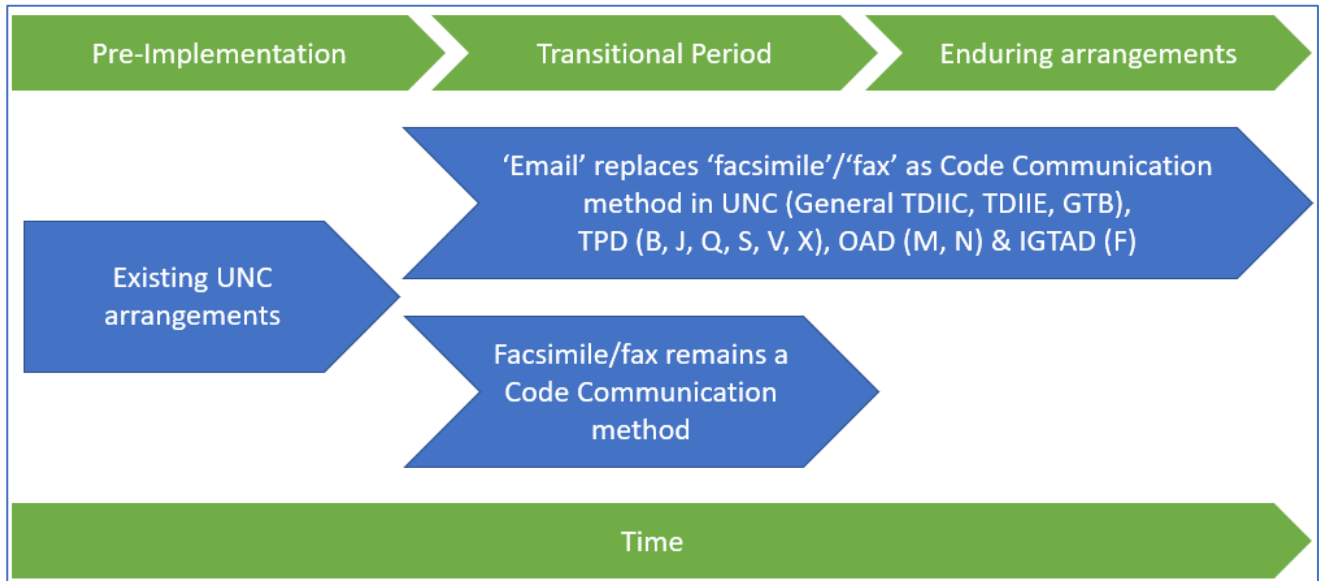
Pre-Implementation

Transitional Period

Enduring arrangements

Existing UNC arrangements

'Email' replaces 'facsimile'/'fax' as Code Communication method in UNC (General TDIIC, TDIIE, GTB), TPD (B, J, Q, S, V, X), OAD (M, N) & IGTAD (F)

Facsimile/fax remains a Code Communication method

Time